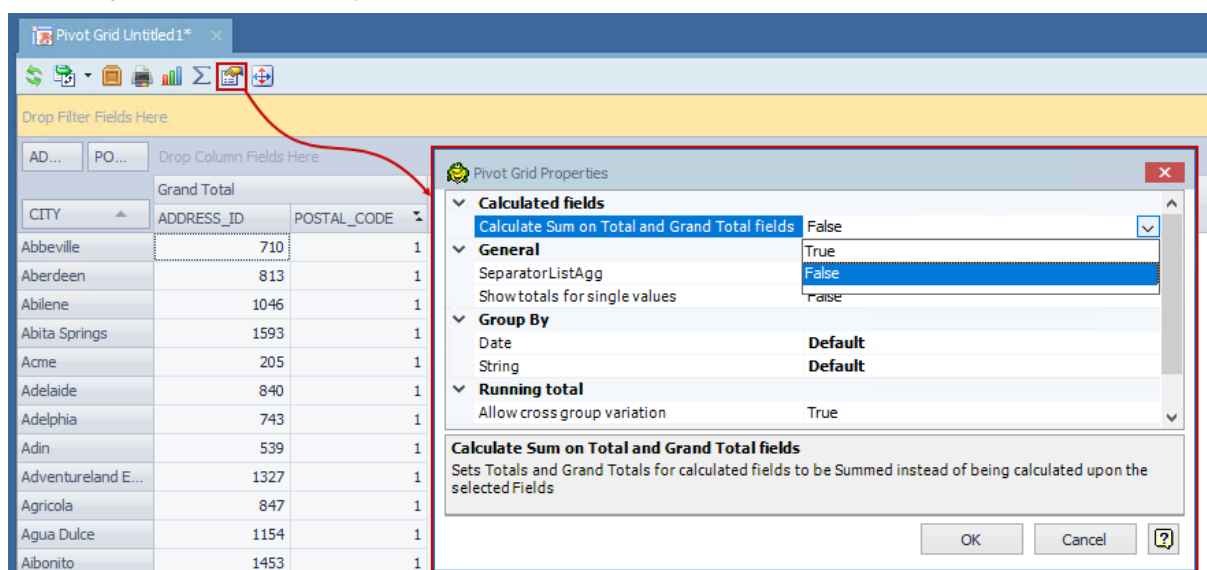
Pivot Grid Untitled1*

Drop Filter Fields Here

AD... PO... Drop Column Fields Here

| CITY | Grand Total ADDRESS_ID | POSTAL_CODE |
|---|---|---|
| Abbeville | 710 | 1 |
| Aberdeen | 813 | 1 |
| Abilene | 1046 | 1 |
| Abita Springs | 1593 | 1 |
| Acme | 205 | 1 |
| Adelaide | 840 | 1 |
| Adelphia | 743 | 1 |
| Adin | 539 | 1 |
| Adventureland E... | 1327 | 1 |
| Agricola | 847 | 1 |
| Agua Dulce | 1154 | 1 |
| Aibonito | 1453 | 1 |

Pivot Grid Properties

Calculated fields
Calculate Sum on Total and Grand Total fields False
True
False
General
SeparatorListAgg
Show totals for single values False
Group By
Date Default
String Default
Running total
Allow cross group variation True

Calculate Sum on Total and Grand Total fields
Sets Totals and Grand Totals for calculated fields to be Summed instead of being calculated upon the selected Fields

OK Cancel ?